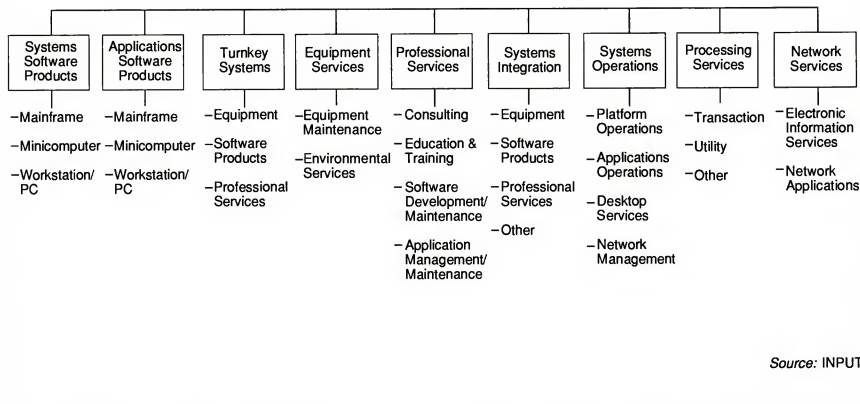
Systems Software Products
–Mainframe
–Minicomputer
–Workstation/ PC

Applications Software Products
–Mainframe
–Minicomputer
–Workstation/ PC

Turnkey Systems
–Equipment
–Software Products
–Professional Services

Equipment Services
–Equipment Maintenance
–Environmental Services

Professional Services
–Consulting
–Education & Training
–Software Development/ Maintenance
–Application Management/ Maintenance

Systems Integration
–Equipment
–Software Products
–Professional Services
–Other

Systems Operations
–Platform Operations
–Applications Operations
–Desktop Services
–Network Management

Processing Services
–Transaction
–Utility
–Other

Network Services
–Electronic Information Services
–Network Applications

Source: INPUT